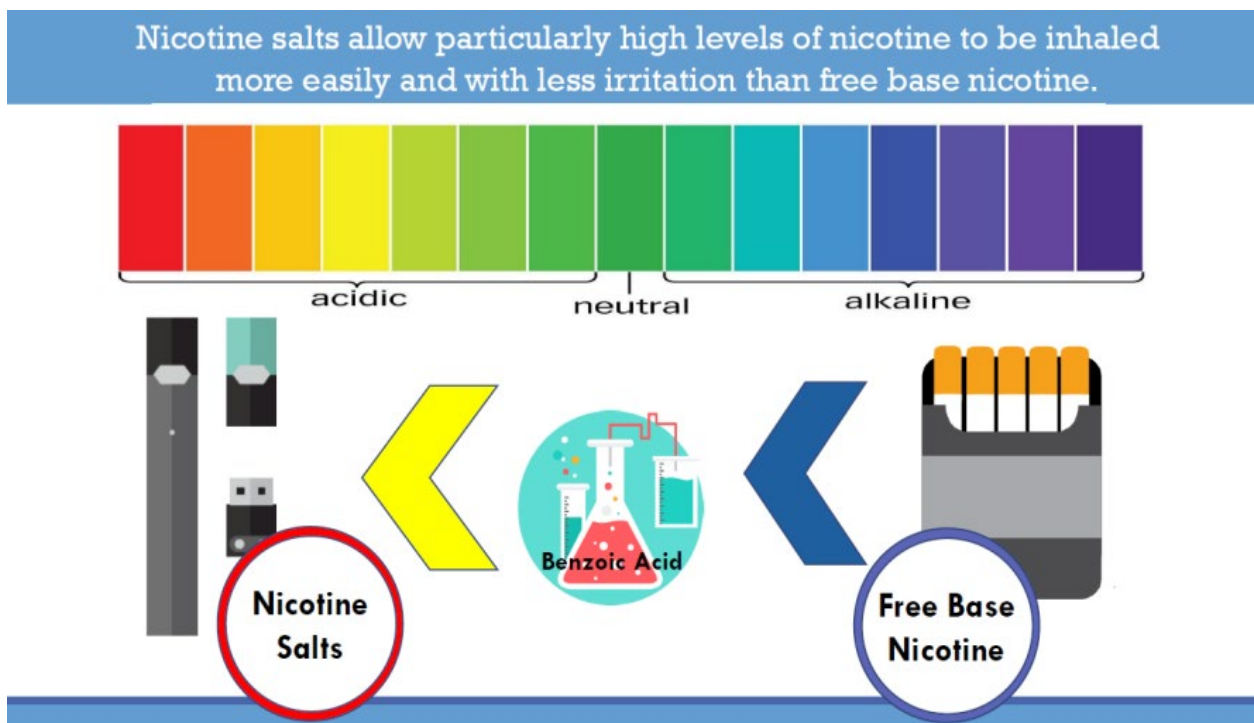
Nicotine salts allow particularly high levels of nicotine to be inhaled more easily and with less irritation than free base nicotine.

acidic
neutral
alkaline

Benzoic Acid

Nicotine Salts

Free Base Nicotine